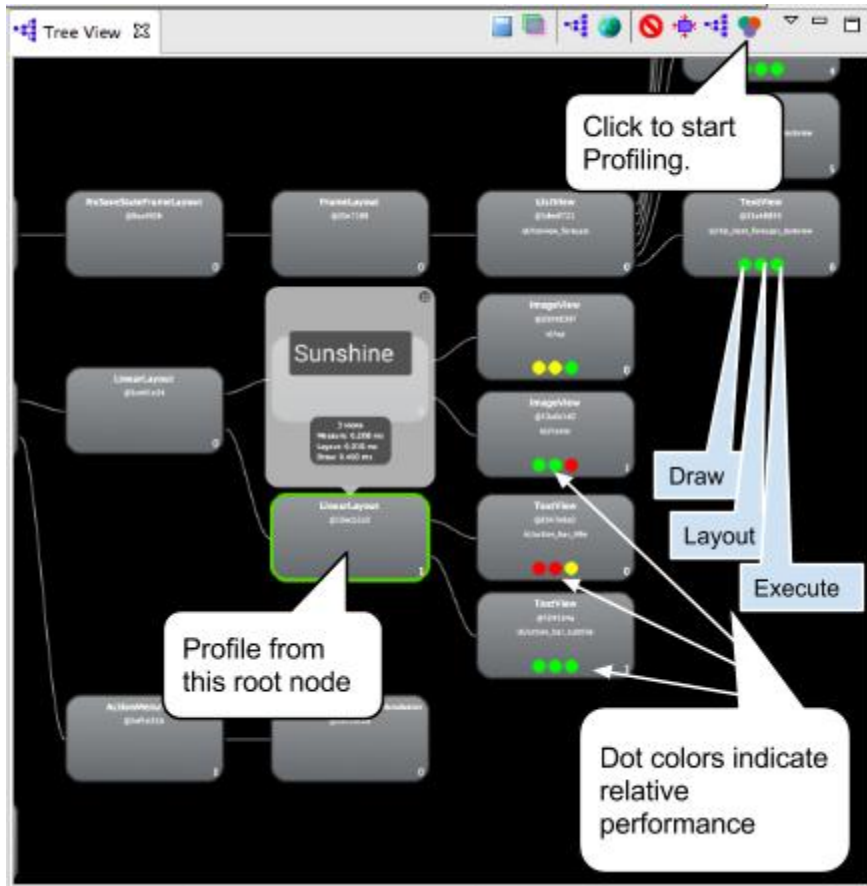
Tree View

Click to start Profiling.

FrameLayout

ListView

TextView

Sunshine

ImageView

LinearLayout

ImageView

3 views
Measure: 0.208 ms
Layout: 0.310 ms
Draw: 0.460 ms

Draw

LinearLayout

TextView

Layout

Execute

TextView

Profile from this root node

Dot colors indicate relative performance